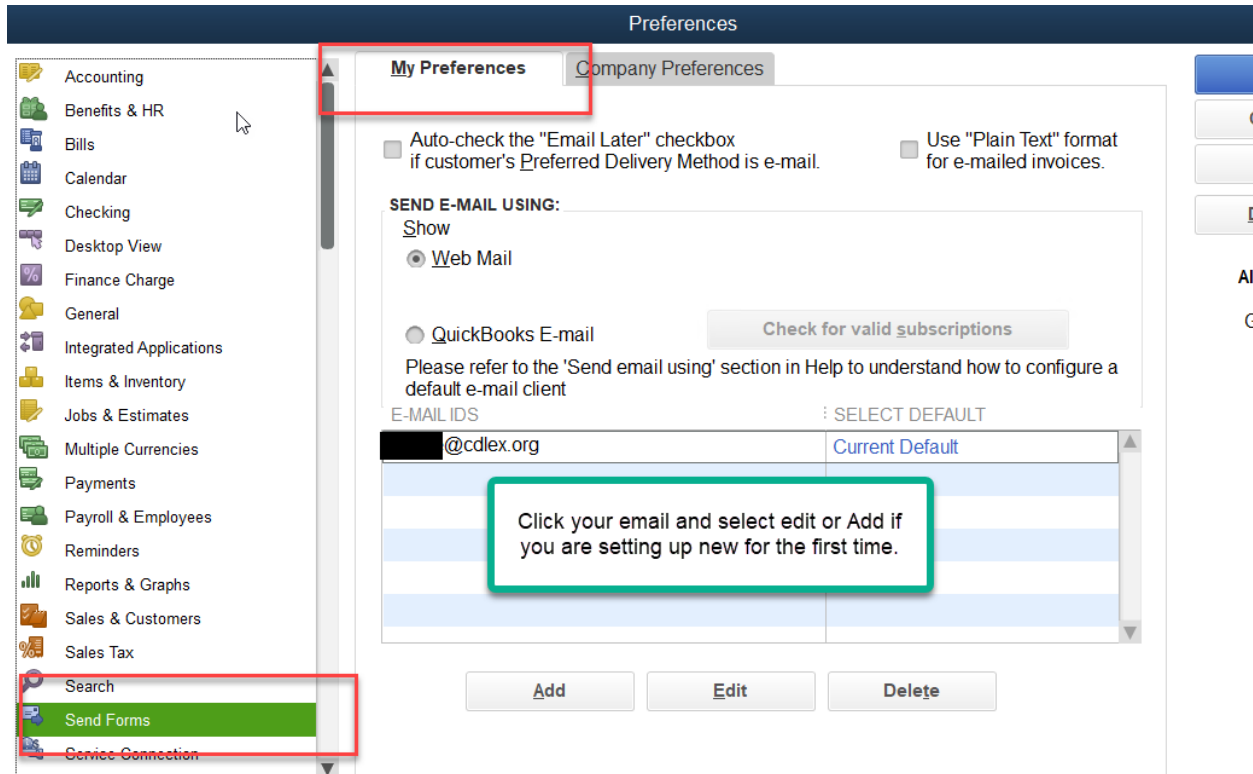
Preferences

Accounting
Benefits & HR
Bills
Calendar
Checking
Desktop View
Finance Charge
General
Integrated Applications
Items & Inventory
Jobs & Estimates
Multiple Currencies
Payments
Payroll & Employees
Reminders
Reports & Graphs
Sales & Customers
Sales Tax
Search
Send Forms
Service Connection

My Preferences
Company Preferences

Auto-check the "Email Later" checkbox if customer's Preferred Delivery Method is e-mail.

Use "Plain Text" format for e-mailed invoices.

SEND E-MAIL USING:
Show
Web Mail
QuickBooks E-mail
Check for valid subscriptions
Please refer to the 'Send email using' section in Help to understand how to configure a default e-mail client

| E-MAIL IDS | SELECT DEFAULT |
|---|---|
| @cdlex.org | Current Default |

Click your email and select edit or Add if you are setting up new for the first time.

Add
Edit
Delete

Al
G